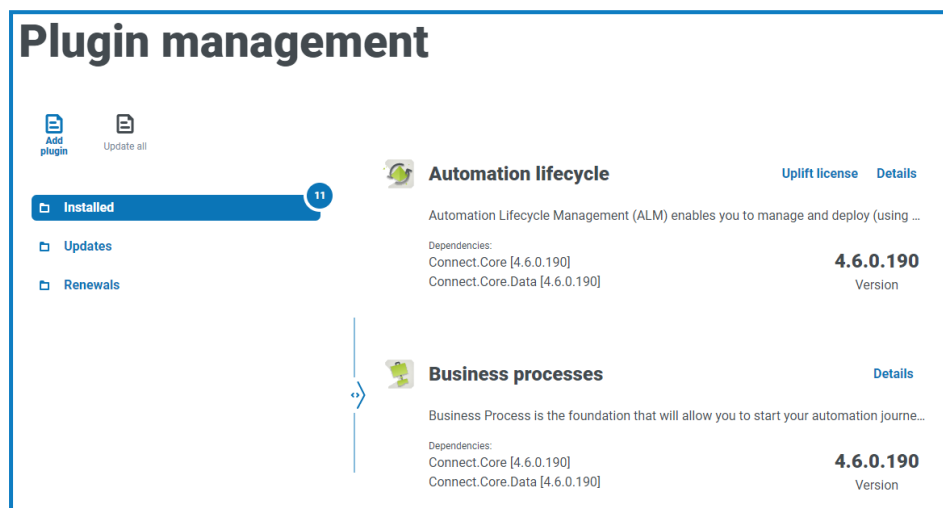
Plugin management

Add plugin

Update all

Installed 11

Updates

Renewals

Automation lifecycle

Uplift license Details

Automation Lifecycle Management (ALM) enables you to manage and deploy (using ...

Dependencies:
Connect.Core [4.6.0.190]
Connect.Core.Data [4.6.0.190]

4.6.0.190
Version

Business processes

Details

Business Process is the foundation that will allow you to start your automation journe...

Dependencies:
Connect.Core [4.6.0.190]
Connect.Core.Data [4.6.0.190]

4.6.0.190
Version